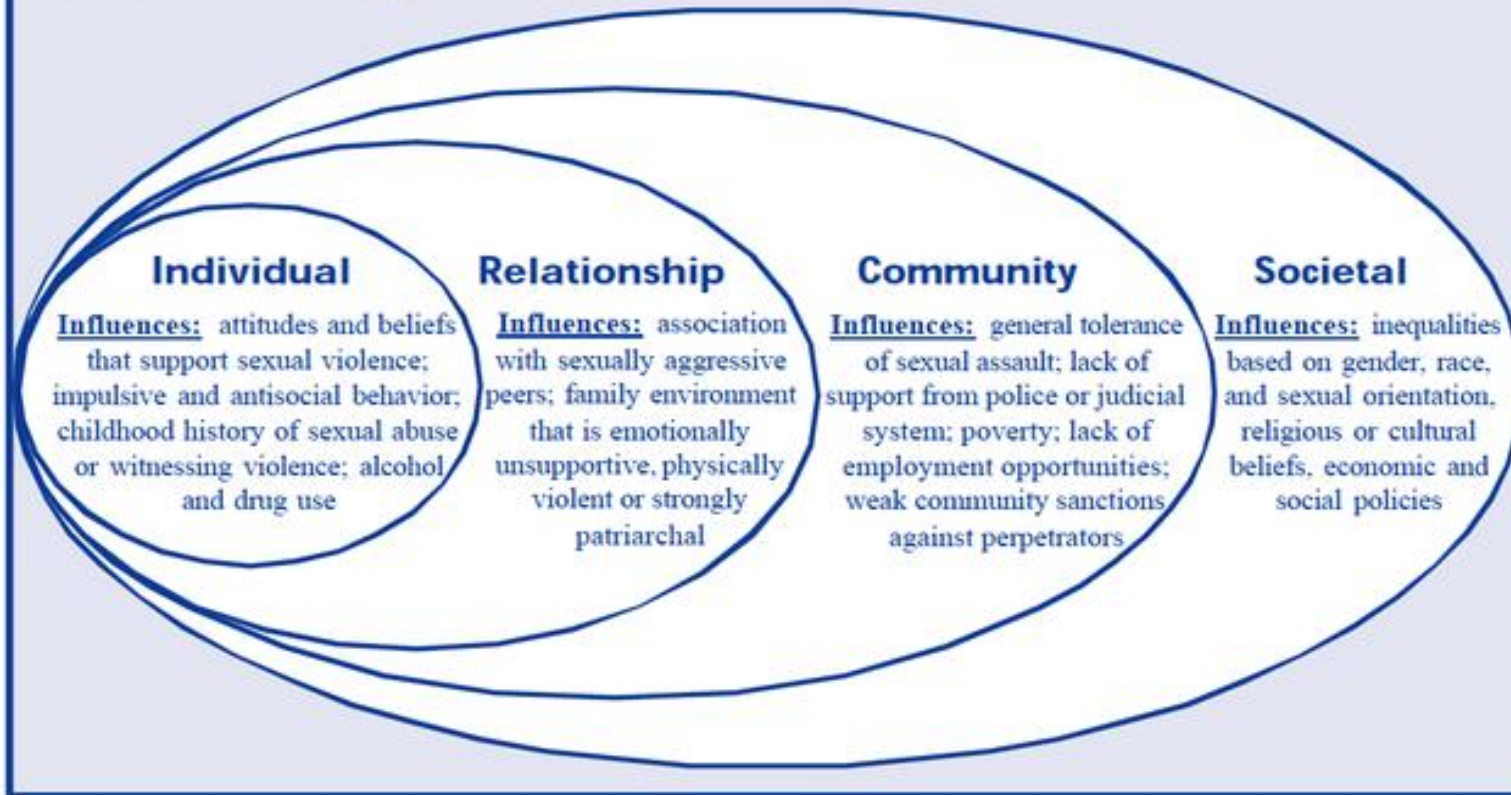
Individual

Influences: attitudes and beliefs that support sexual violence; impulsive and antisocial behavior; childhood history of sexual abuse or witnessing violence; alcohol and drug use

Relationship

Influences: association with sexually aggressive peers; family environment that is emotionally unsupportive, physically violent or strongly patriarchal

Community

Influences: general tolerance of sexual assault; lack of support from police or judicial system; poverty; lack of employment opportunities; weak community sanctions against perpetrators

Societal

Influences: inequalities based on gender, race, and sexual orientation, religious or cultural beliefs, economic and social policies